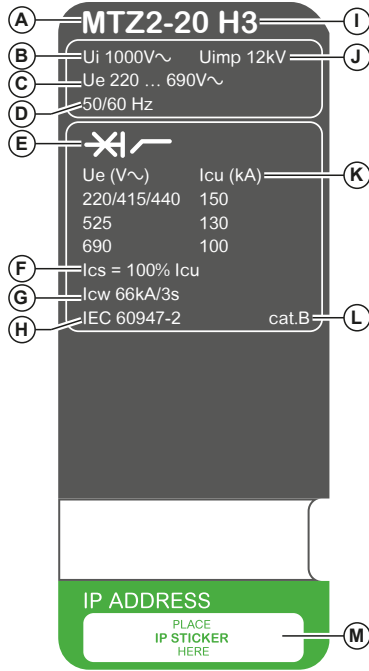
A MTZ2-20 H3 I

B Ui 1000V~ Uimp 12kV J

C Ue 220 … 690V~

D 50/60 Hz

E

| Ue (V~) | Icu (kA) |
|---|---|
| 220/415/440 | 150 |
| 525 | 130 |
| 690 | 100 |

K

F Ics = 100% Icu

G Icw 66kA/3s

H IEC 60947-2 cat.B L

IP ADDRESS

PLACE
IP STICKER
HERE

M